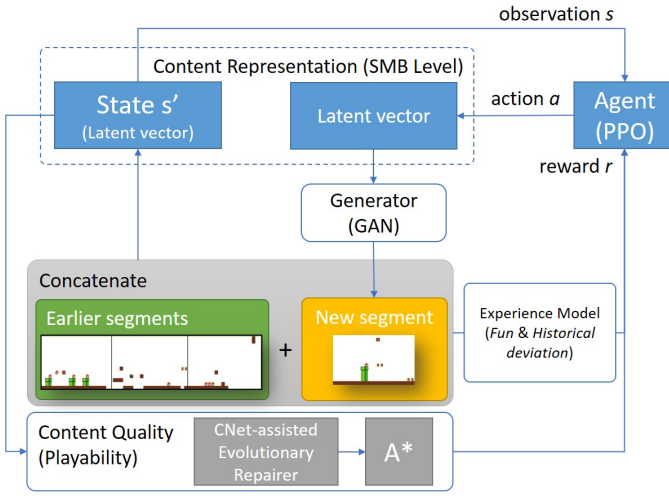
observation $s$

Content Representation (SMB Level)

State s'
(Latent vector)

Latent vector

action $a$

Agent
(PPO)

reward $r$

Generator
(GAN)

Concatenate

Earlier segments

+

New segment

Experience Model
(*Fun* & *Historical deviation*)

Content Quality
(Playability)

CNet-assisted
Evolutionary
Repairer

A*